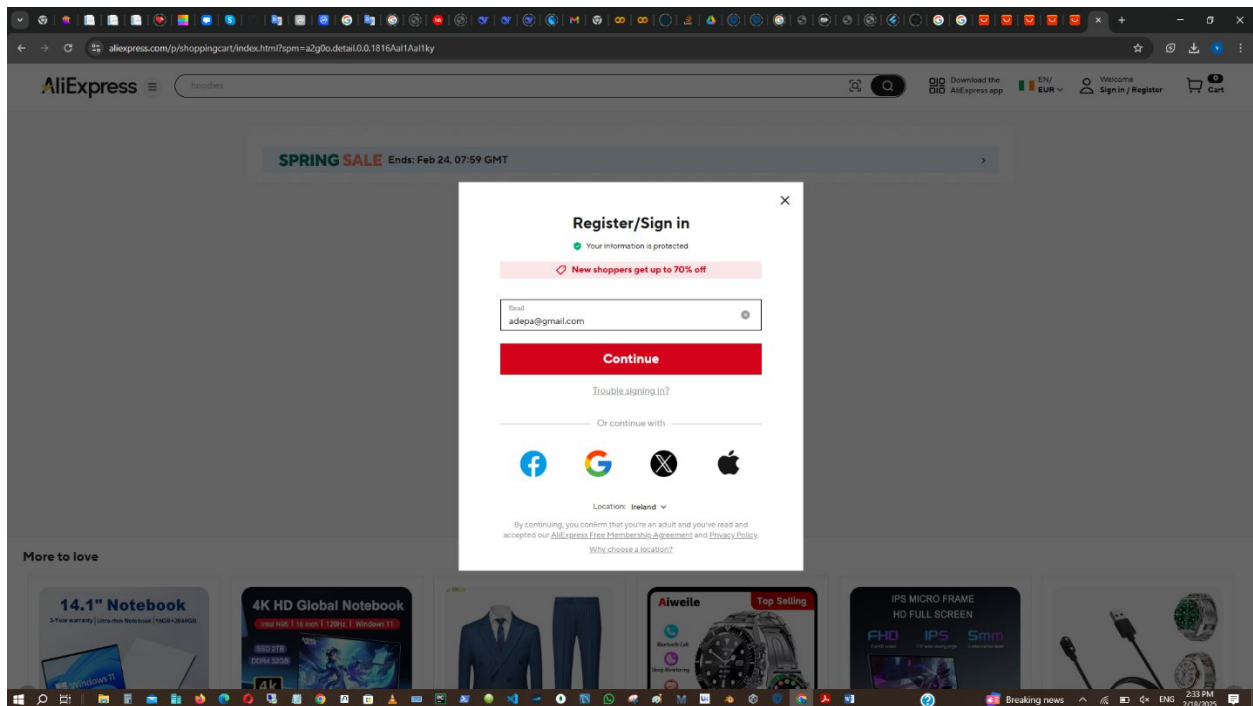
aliexpress.com/p/shoppingcart/index.html?spm=a2g0o.detail.0.0.1816Aal1Aal1ky

AliExpress

hoodies

Download the AliExpress app

EN/ EUR

Welcome Sign in / Register

0 Cart

SPRING SALE Ends: Feb 24, 07:59 GMT

Register/Sign in

Your information is protected

New shoppers get up to 70% off

Email
adepa@gmail.com

Continue

Trouble signing in?

Or continue with

Location: Ireland

By continuing, you confirm that you're an adult and you've read and accepted our AliExpress Free Membership Agreement and Privacy Policy.

Why choose a location?

More to love

14.1" Notebook

4K HD Global Notebook

Aiweile

Top Selling

IPS MICRO FRAME HD FULL SCREEN

FHD IPS 5mm

Breaking news

ENG

2:33 PM 2/18/2025